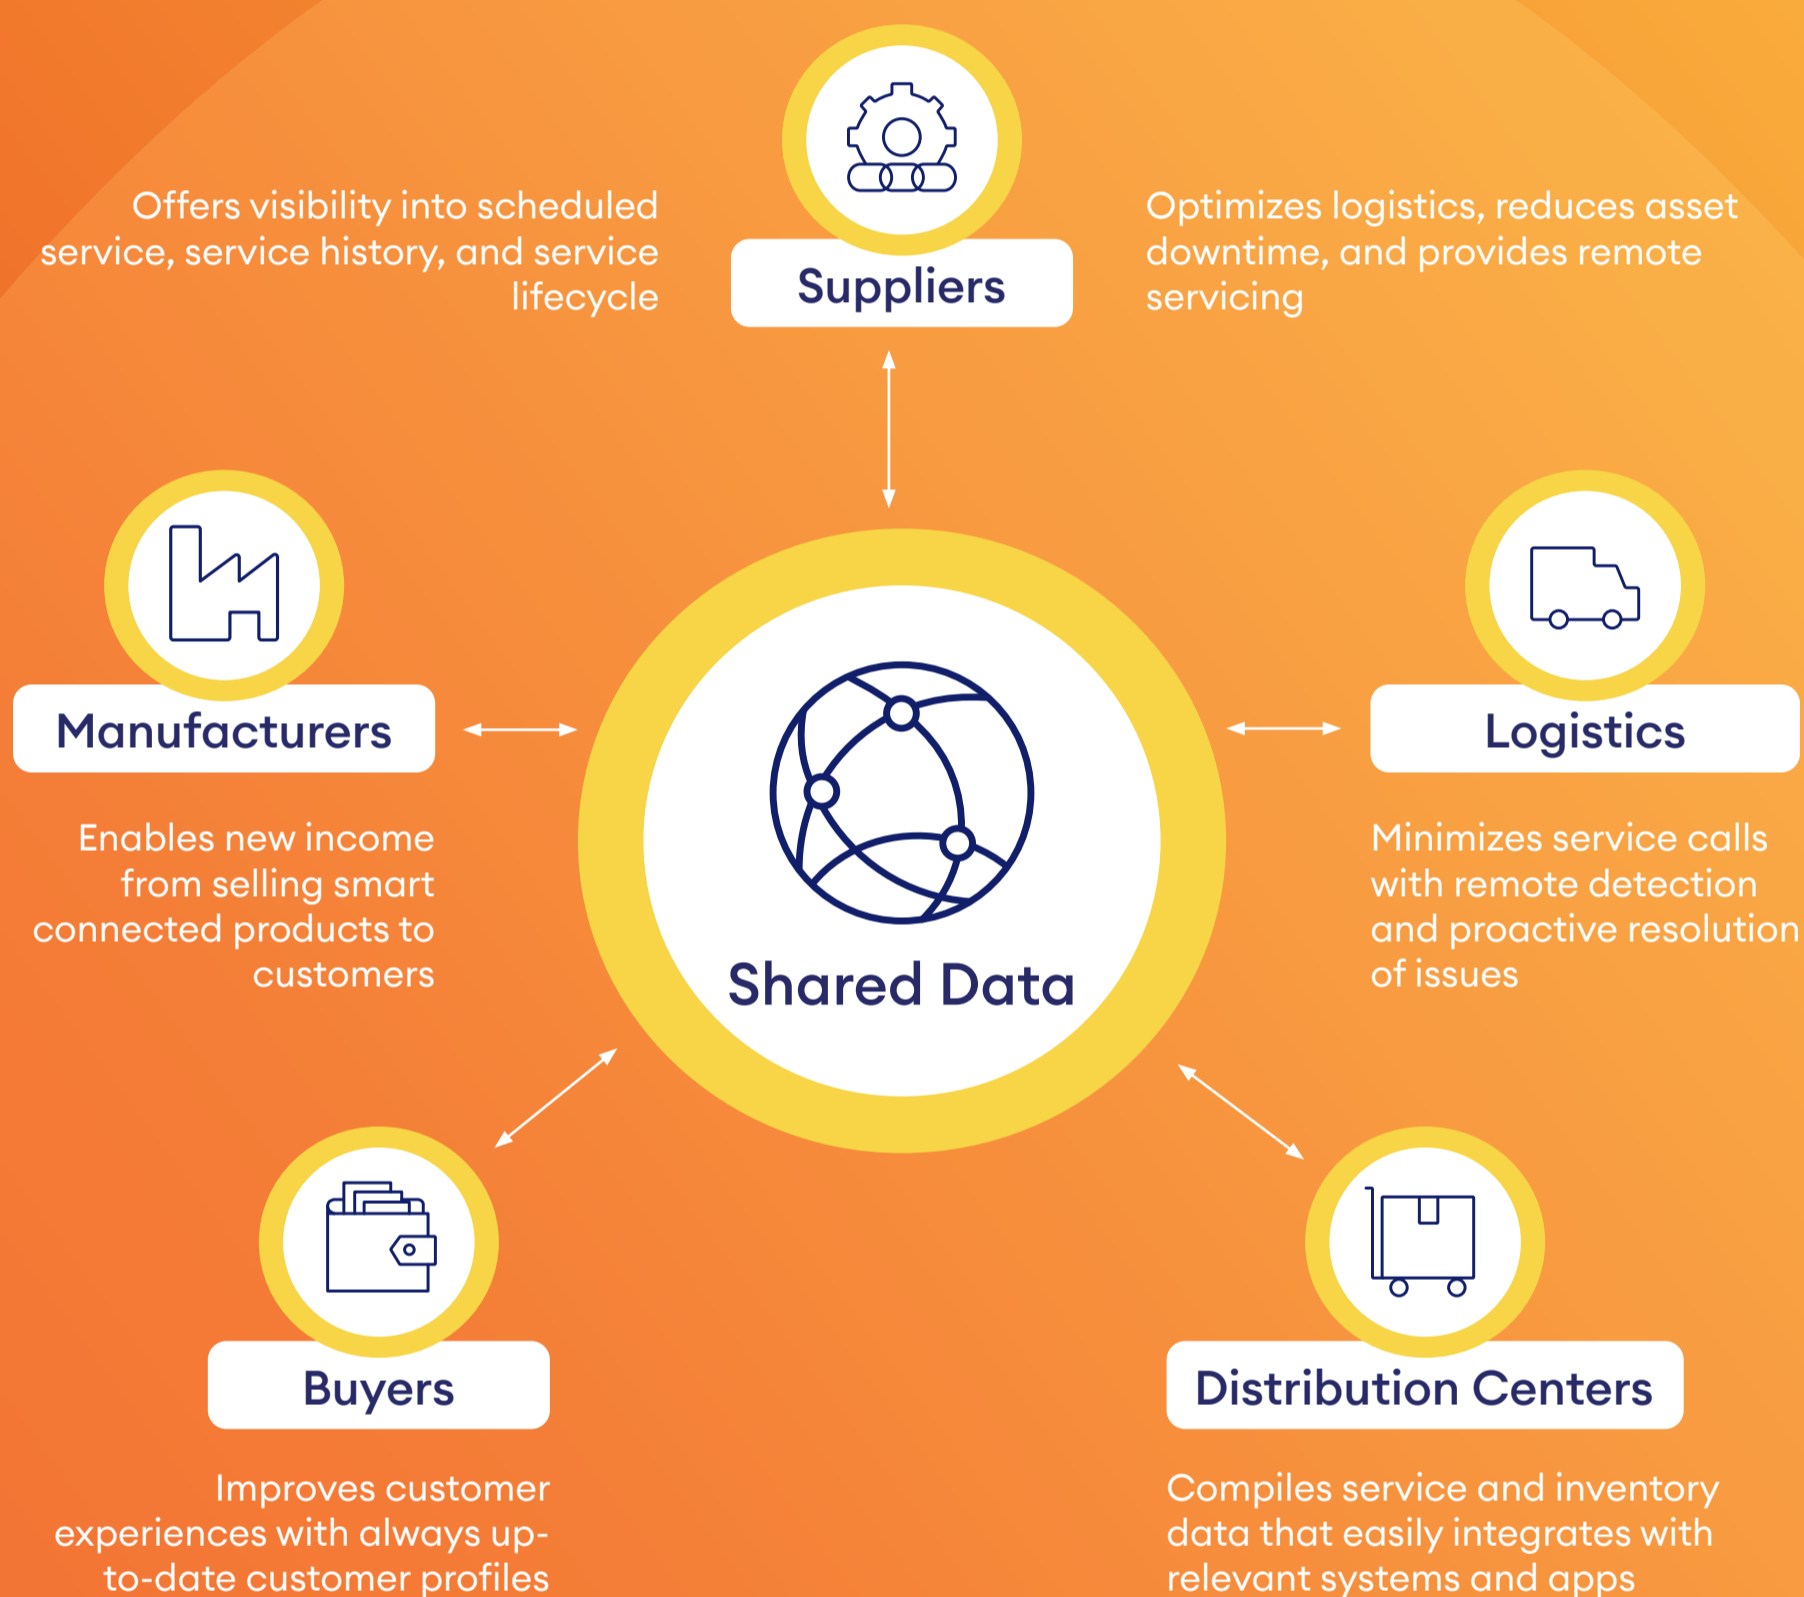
Offers visibility into scheduled service, service history, and service lifecycle

Suppliers

Optimizes logistics, reduces asset downtime, and provides remote servicing

Manufacturers

Enables new income from selling smart connected products to customers

Shared Data

Logistics

Minimizes service calls with remote detection and proactive resolution of issues

Buyers

Improves customer experiences with always up-to-date customer profiles

Distribution Centers

Compiles service and inventory data that easily integrates with relevant systems and apps